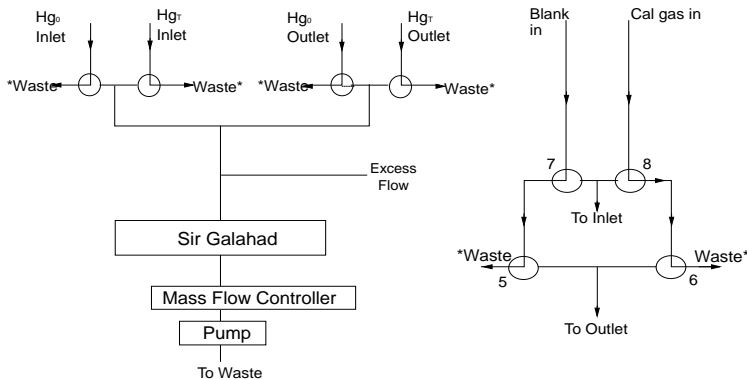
$Hg_0$ Inlet

$Hg_T$ Inlet

$Hg_0$ Outlet

$Hg_T$ Outlet

*Waste

Waste*

*Waste

Waste*

Excess Flow

Sir Galahad

Mass Flow Controller

Pump

To Waste

Blank in

Cal gas in

7

8

To Inlet

*Waste

Waste*

5

6

To Outlet